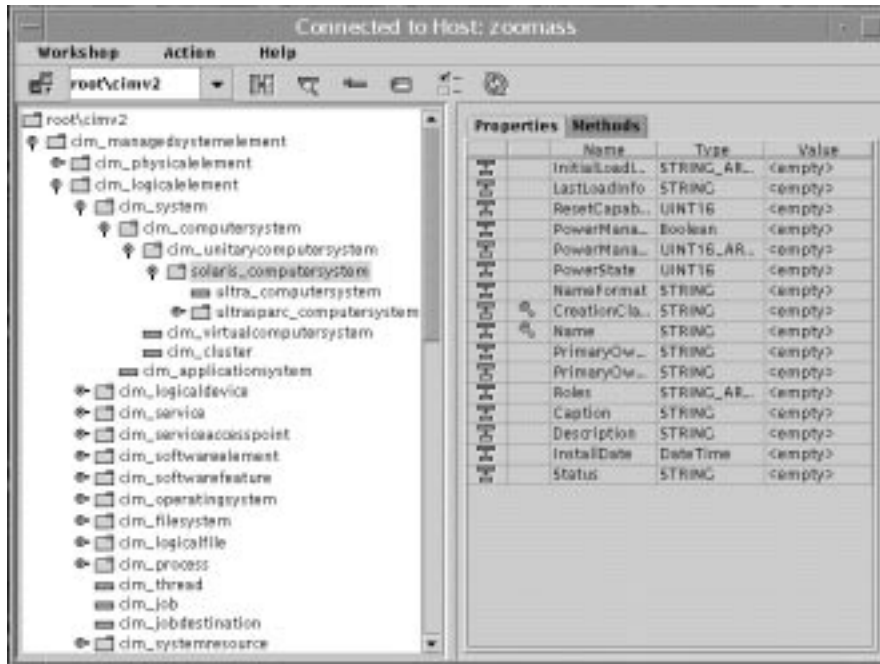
Connected to Host: zoomass

Workshop Action Help

root\cimv2

root\cimv2
cim_managedsystemelement
cim_physicalelement
cim_logicalelement
cim_system
cim_computersystem
cim_unitarycomputersystem
solaris_computersystem
ultra_computersystem
ultrasparc_computersystem
cim_virtualcomputersystem
cim_cluster
cim_applicationsystem
cim_logicaldevice
cim_service
cim_serviceaccesspoint
cim_softwareelement
cim_softwarefeature
cim_operatingsystem
cim_filesystem
cim_logicalfile
cim_process
cim_thread
cim_job
cim_jobdestination
cim_systemresource

Properties Methods

| | | Name | Type | Value |
|---|---|---|---|---|
| | | InitialLoadI... | STRING_AR... | <empty> |
| | | LastLoadInfo | STRING | <empty> |
| | | ResetCapab... | UINT16 | <empty> |
| | | PowerMana... | Boolean | <empty> |
| | | PowerMana... | UINT16_AR... | <empty> |
| | | PowerState | UINT16 | <empty> |
| | | NameFormat | STRING | <empty> |
| | | CreationCla... | STRING | <empty> |
| | | Name | STRING | <empty> |
| | | PrimaryOw... | STRING | <empty> |
| | | PrimaryOw... | STRING | <empty> |
| | | Roles | STRING_AR... | <empty> |
| | | Caption | STRING | <empty> |
| | | Description | STRING | <empty> |
| | | InstallDate | DateTime | <empty> |
| | | Status | STRING | <empty> |